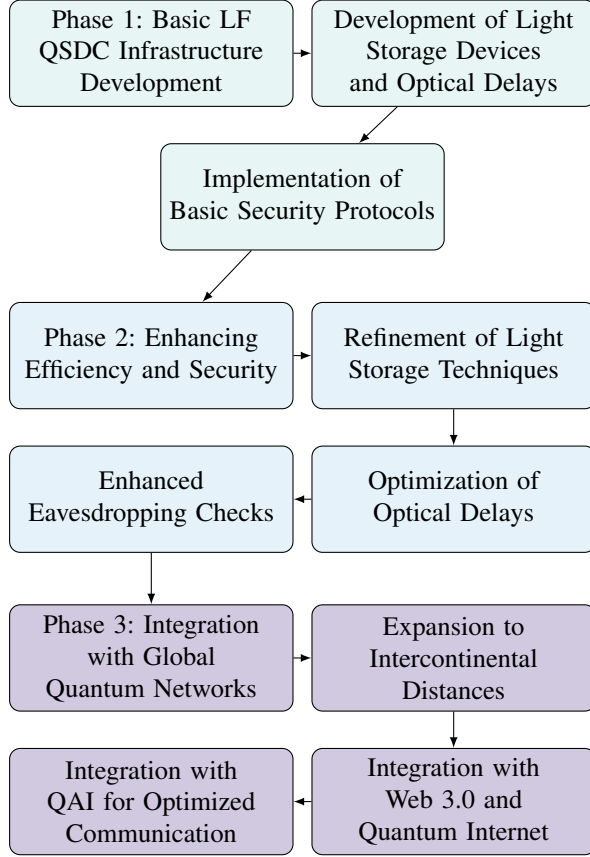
Phase 1: Basic LF QSDC Infrastructure Development

Development of Light Storage Devices and Optical Delays

Implementation of Basic Security Protocols

Phase 2: Enhancing Efficiency and Security

Refinement of Light Storage Techniques

Optimization of Optical Delays

Enhanced Eavesdropping Checks

Phase 3: Integration with Global Quantum Networks

Expansion to Intercontinental Distances

Integration with Web 3.0 and Quantum Internet

Integration with QAI for Optimized Communication